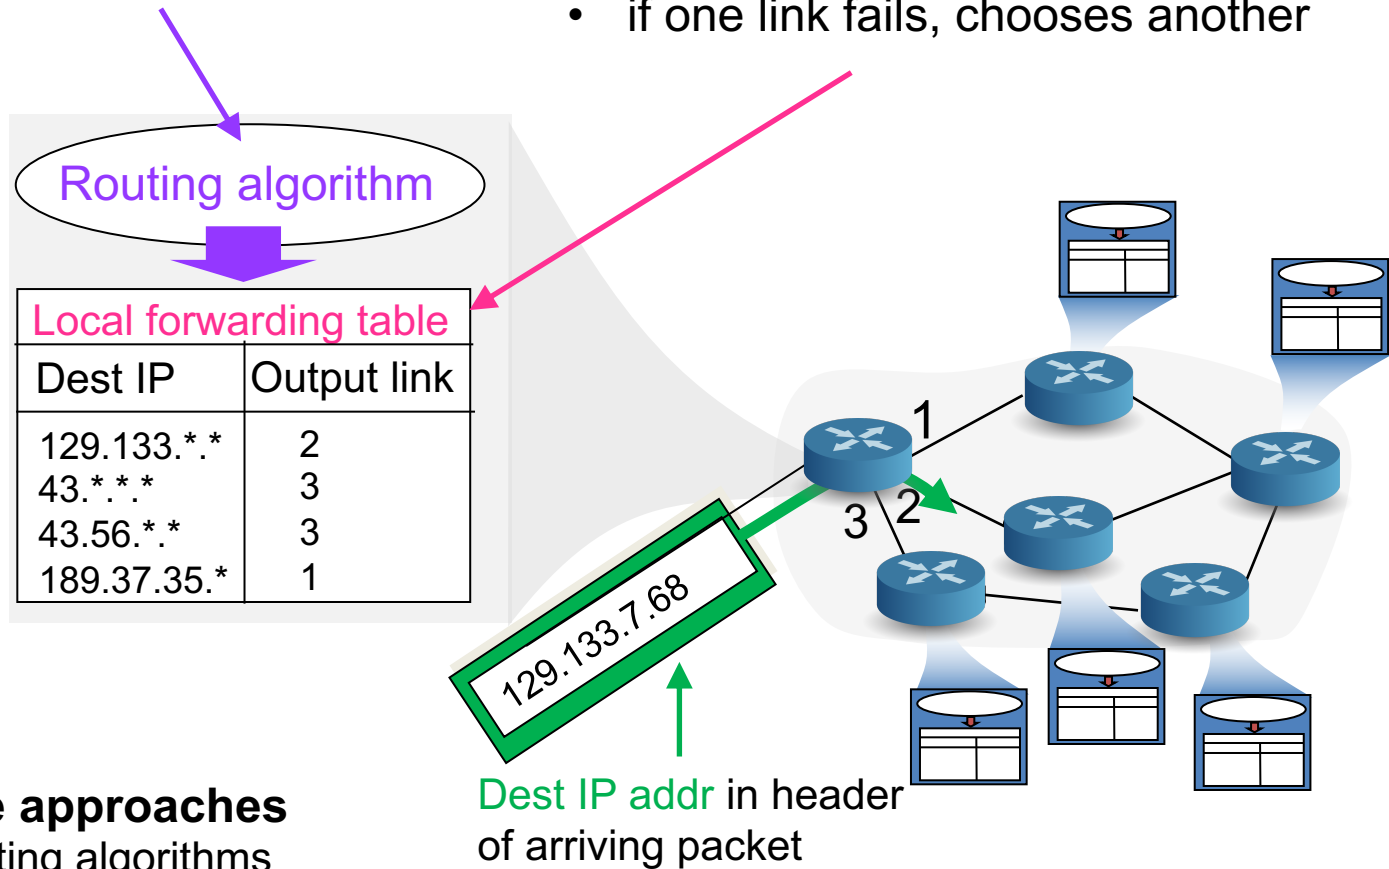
• if one link fails, chooses another

Routing algorithm

Local forwarding table

| Dest IP | Output link |
|---|---|
| 129.133.\*.\* | 2 |
| 43.\*.\*.\* | 3 |
| 43.56.\*.\* | 3 |
| 189.37.35.\* | 1 |

1
2
3

129.133.7.68

Dest IP addr in header of arriving packet

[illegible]e approaches
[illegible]ting algorithms